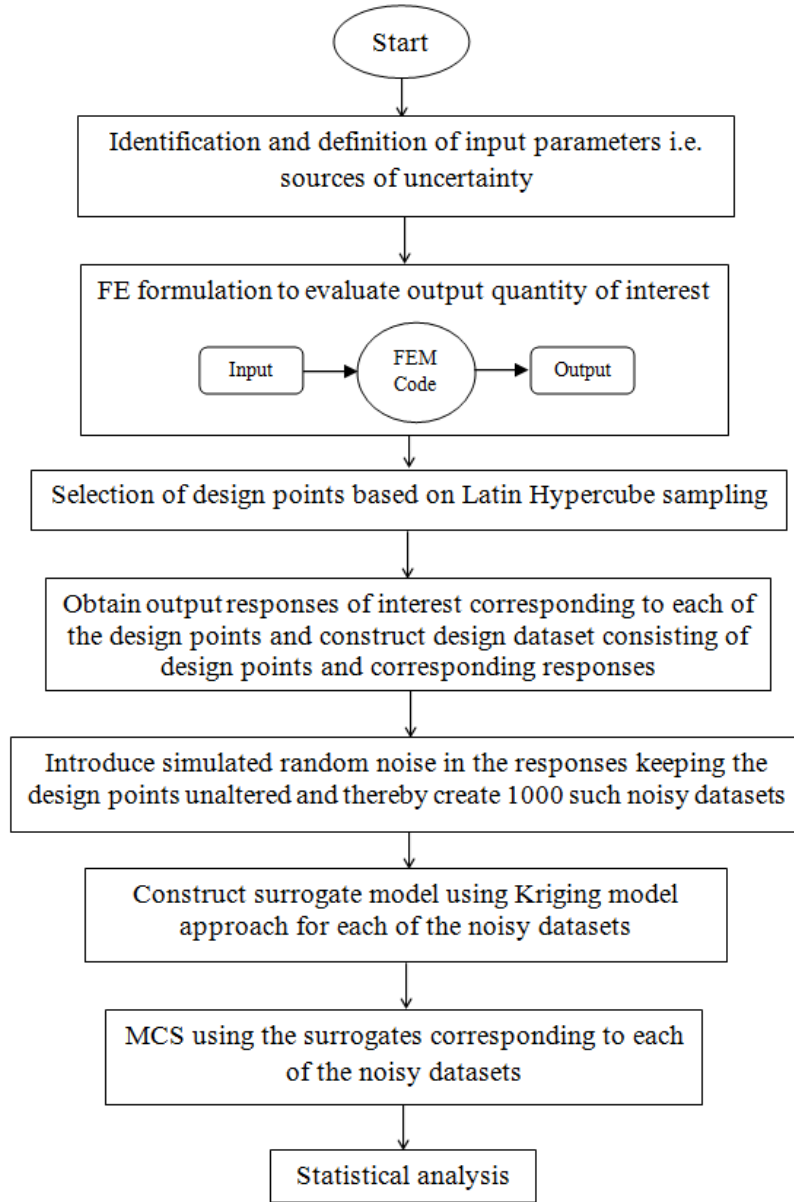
Start

Identification and definition of input parameters i.e. sources of uncertainty

FE formulation to evaluate output quantity of interest

Input

FEM Code

Output

Selection of design points based on Latin Hypercube sampling

Obtain output responses of interest corresponding to each of the design points and construct design dataset consisting of design points and corresponding responses

Introduce simulated random noise in the responses keeping the design points unaltered and thereby create 1000 such noisy datasets

Construct surrogate model using Kriging model approach for each of the noisy datasets

MCS using the surrogates corresponding to each of the noisy datasets

Statistical analysis